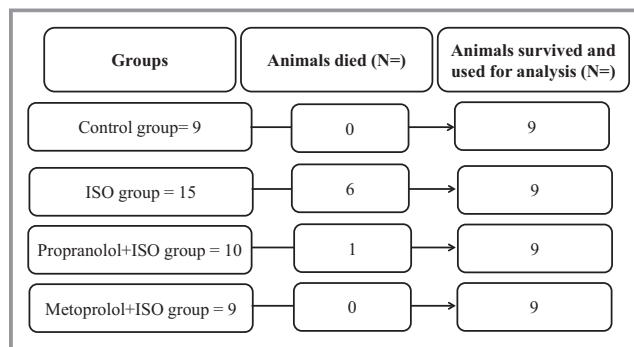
| Groups | Animals died (N=) | Animals survived and used for analysis (N=) |
|---|---|---|
| Control group= 9 | 0 | 9 |
| ISO group = 15 | 6 | 9 |
| Propranolol+ISO group = 10 | 1 | 9 |
| Metoprolol+ISO group = 9 | 0 | 9 |